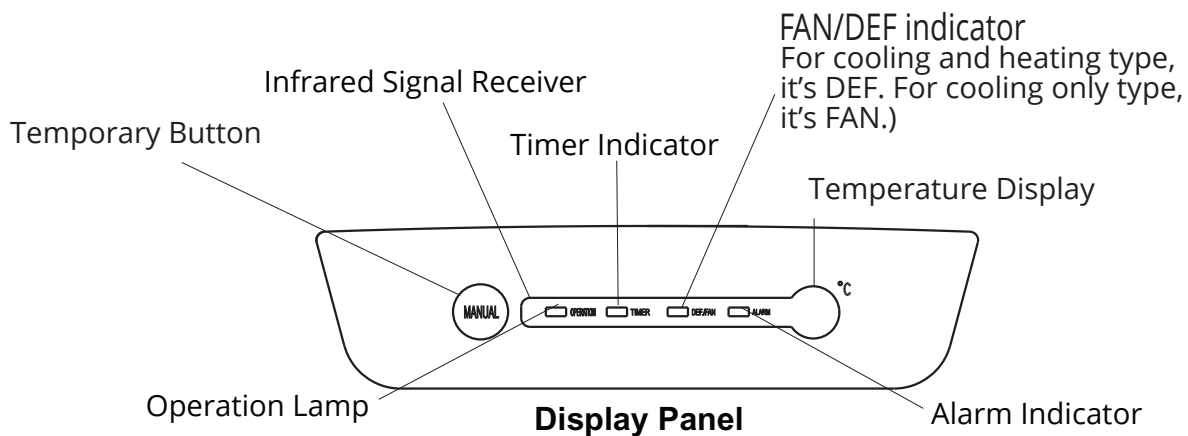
FAN/DEF indicator
For cooling and heating type, it's DEF. For cooling only type, it's FAN.)

Infrared Signal Receiver

Temporary Button

Timer Indicator

Temperature Display

MANUAL

OPERATION

TIMER

DEF/FAN

ALARM

°C

Operation Lamp

Display Panel

Alarm Indicator